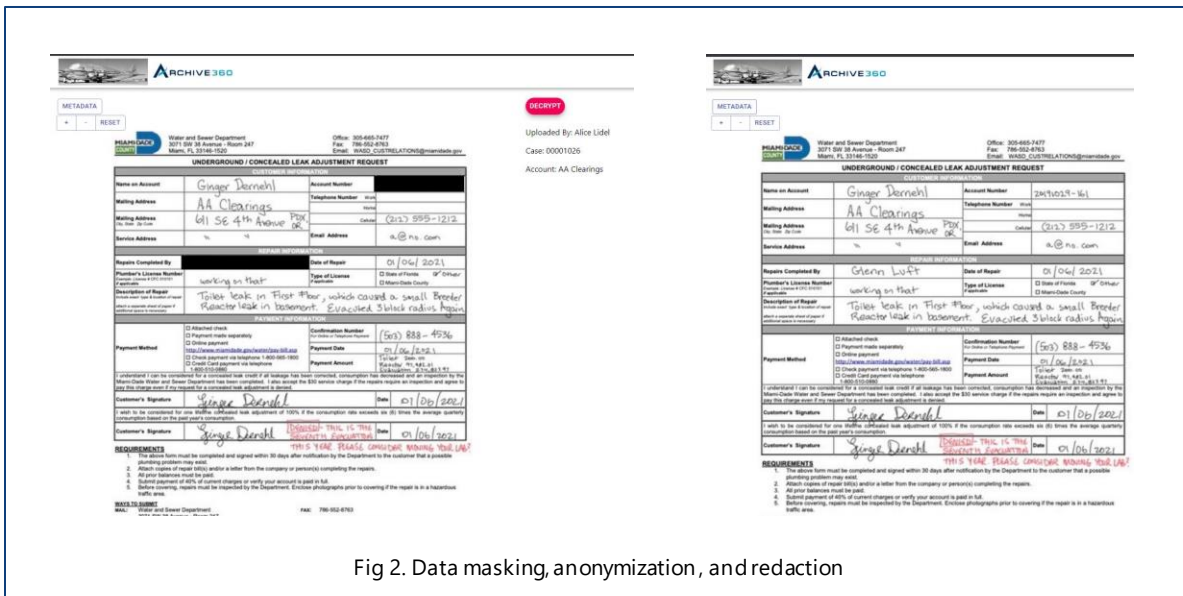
ARCHIVE360

METADATA

+ - RESET

DECRYPT

Uploaded By: Alice Lidel

Case: 00001026

Account: AA Clearings

MIAMI-DADE COUNTY

Water and Sewer Department
3071 SW 38 Avenue - Room 247
Miami, FL 33146-1520

Office: 305-665-7477
Fax: 786-552-8763
Email: WASD_CUSTRELATIONS@miamidade.gov

UNDERGROUND / CONCEALED LEAK ADJUSTMENT REQUEST

CUSTOMER INFORMATION

| Name on Account | Ginger Dernehl | Account Number | |
|---|---|---|---|
| Mailing Address | AA Clearings | Telephone Number | Work |
| | | | Home |
| Mailing Address City, State, Zip Code | 611 SE 4th Avenue PDX OR | | Cellular (212) 555-1212 |
| Service Address | " " | Email Address | a@no.com |

REPAIR INFORMATION

| Repairs Completed By | | Date of Repair | 01/06/2021 |
|---|---|---|---|
| Plumber's License Number | working on that | Type of License | ☐ State of Florida ☑ Other ☐ Miami-Dade County |
| Description of Repair | Toilet leak in First floor, which caused a small Breeder Reactor leak in basement. Evacuated 3 block radius Again | | |

PAYMENT INFORMATION

| Payment Method | ☐ Attached check ☐ Payment made separately ☐ Online payment http://www.miamidade.gov/water/pay-bill.asp ☐ Check payment via telephone 1-800-565-1800 ☐ Credit Card payment via telephone 1-800-510-0880 | Confirmation Number | (503) 888-4536 |
|---|---|---|---|
| | | Payment Date | 01/06/2021 |
| | | Payment Amount | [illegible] |

I understand I can be considered for a concealed leak credit if all leakage has been corrected, consumption has decreased and an inspection by the Miami-Dade Water and Sewer Department has been completed. I also accept the $30 service charge if the repairs require an inspection and agree to pay this charge even if my request for a concealed leak adjustment is denied.

| Customer's Signature | Ginger Dernehl | Date | 01/06/2021 |
|---|---|---|---|

I wish to be considered for one lifetime concealed leak adjustment of 100% if the consumption rate exceeds six (6) times the average quarterly consumption based on the past year's consumption.

| Customer's Signature | Ginger Dernehl DENIED: THIS IS THE SEVENTH EVACUATION THIS YEAR PLEASE CONSIDER MOVING YOUR LAB! | Date | 01/06/2021 |
|---|---|---|---|

REQUIREMENTS
1. The above form must be completed and signed within 30 days after notification by the Department to the customer that a possible plumbing problem may exist.
2. Attach copies of repair bill(s) and/or a letter from the company or person(s) completing the repairs.
3. All prior balances must be paid.
4. Submit payment of 40% of current charges or verify your account is paid in full.
5. Before covering, repairs must be inspected by the Department. Enclose photographs prior to covering if the repair is in a hazardous traffic area.

WAYS TO SUBMIT
MAIL: Water and Sewer Department FAX: 786-552-8763

ARCHIVE360

METADATA

+ - RESET

MIAMI-DADE COUNTY

Water and Sewer Department
3071 SW 38 Avenue - Room 247
Miami, FL 33146-1520

Office: 305-665-7477
Fax: 786-552-8763
Email: WASD_CUSTRELATIONS@miamidade.gov

UNDERGROUND / CONCEALED LEAK ADJUSTMENT REQUEST

CUSTOMER INFORMATION

| Name on Account | Ginger Dernehl | Account Number | 24491029-161 |
|---|---|---|---|
| Mailing Address | AA Clearings | Telephone Number | Work |
| | | | Home |
| Mailing Address City, State, Zip Code | 611 SE 4th Avenue PDX OR | | Cellular (212) 555-1212 |
| Service Address | " " | Email Address | a@no.com |

REPAIR INFORMATION

| Repairs Completed By | Glenn Luft | Date of Repair | 01/06/2021 |
|---|---|---|---|
| Plumber's License Number | working on that | Type of License | ☐ State of Florida ☑ Other ☐ Miami-Dade County |
| Description of Repair | Toilet leak in First floor, which caused a small Breeder Reactor leak in basement. Evacuated 3 block radius Again | | |

PAYMENT INFORMATION

| Payment Method | ☐ Attached check ☐ Payment made separately ☐ Online payment http://www.miamidade.gov/water/pay-bill.asp ☐ Check payment via telephone 1-800-565-1800 ☐ Credit Card payment via telephone 1-800-510-0880 | Confirmation Number | (503) 888-4536 |
|---|---|---|---|
| | | Payment Date | 01/06/2021 |
| | | Payment Amount | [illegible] |

I understand I can be considered for a concealed leak credit if all leakage has been corrected, consumption has decreased and an inspection by the Miami-Dade Water and Sewer Department has been completed. I also accept the $30 service charge if the repairs require an inspection and agree to pay this charge even if my request for a concealed leak adjustment is denied.

| Customer's Signature | Ginger Dernehl | Date | 01/06/2021 |
|---|---|---|---|

I wish to be considered for one lifetime concealed leak adjustment of 100% if the consumption rate exceeds six (6) times the average quarterly consumption based on the past year's consumption.

| Customer's Signature | Ginger Dernehl DENIED: THIS IS THE SEVENTH EVACUATION THIS YEAR PLEASE CONSIDER MOVING YOUR LAB! | Date | 01/06/2021 |
|---|---|---|---|

REQUIREMENTS
1. The above form must be completed and signed within 30 days after notification by the Department to the customer that a possible plumbing problem may exist.
2. Attach copies of repair bill(s) and/or a letter from the company or person(s) completing the repairs.
3. All prior balances must be paid.
4. Submit payment of 40% of current charges or verify your account is paid in full.
5. Before covering, repairs must be inspected by the Department. Enclose photographs prior to covering if the repair is in a hazardous traffic area.

Fig 2. Data masking, anonymization, and redaction